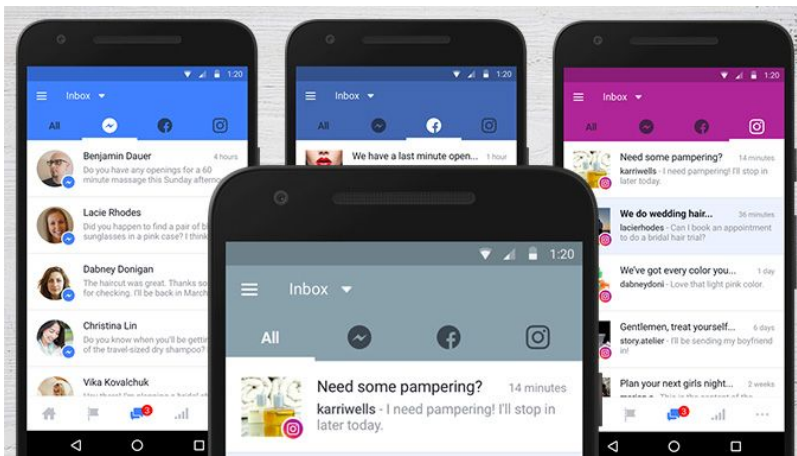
1:20
Inbox
All
Benjamin Dauer 4 hours
Do you have any openings for a 60 minute massage this Sunday afternoo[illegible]
Lacie Rhodes
Did you happen to find a pair of bl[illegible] sunglasses in a pink case? I think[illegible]
Dabney Donigan
The haircut was great. Thanks so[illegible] for checking. I'll be back in March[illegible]
Christina Lin
Do you know when you'll be getting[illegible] of the travel-sized dry shampoo? I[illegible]
Vika Kovalchuk
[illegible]

1:20
Inbox
All
We have a last minute open... 1 hour

1:20
Inbox
All
Need some pampering? 14 minutes
karriwells - I need pampering! I'll stop in later today.
We do wedding hair... 36 minutes
lacierhodes - Can I book an appointment to do a bridal hair trial?
We've got every color you... 1 day
dabneydoni - Love that light pink color.
Gentlemen, treat yourself... 6 days
story.atelier - I'll be sending my boyfriend
Plan your next girls night... 2 weeks
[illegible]

1:20
Inbox
All
Need some pampering? 14 minutes
karriwells - I need pampering! I'll stop in later today.